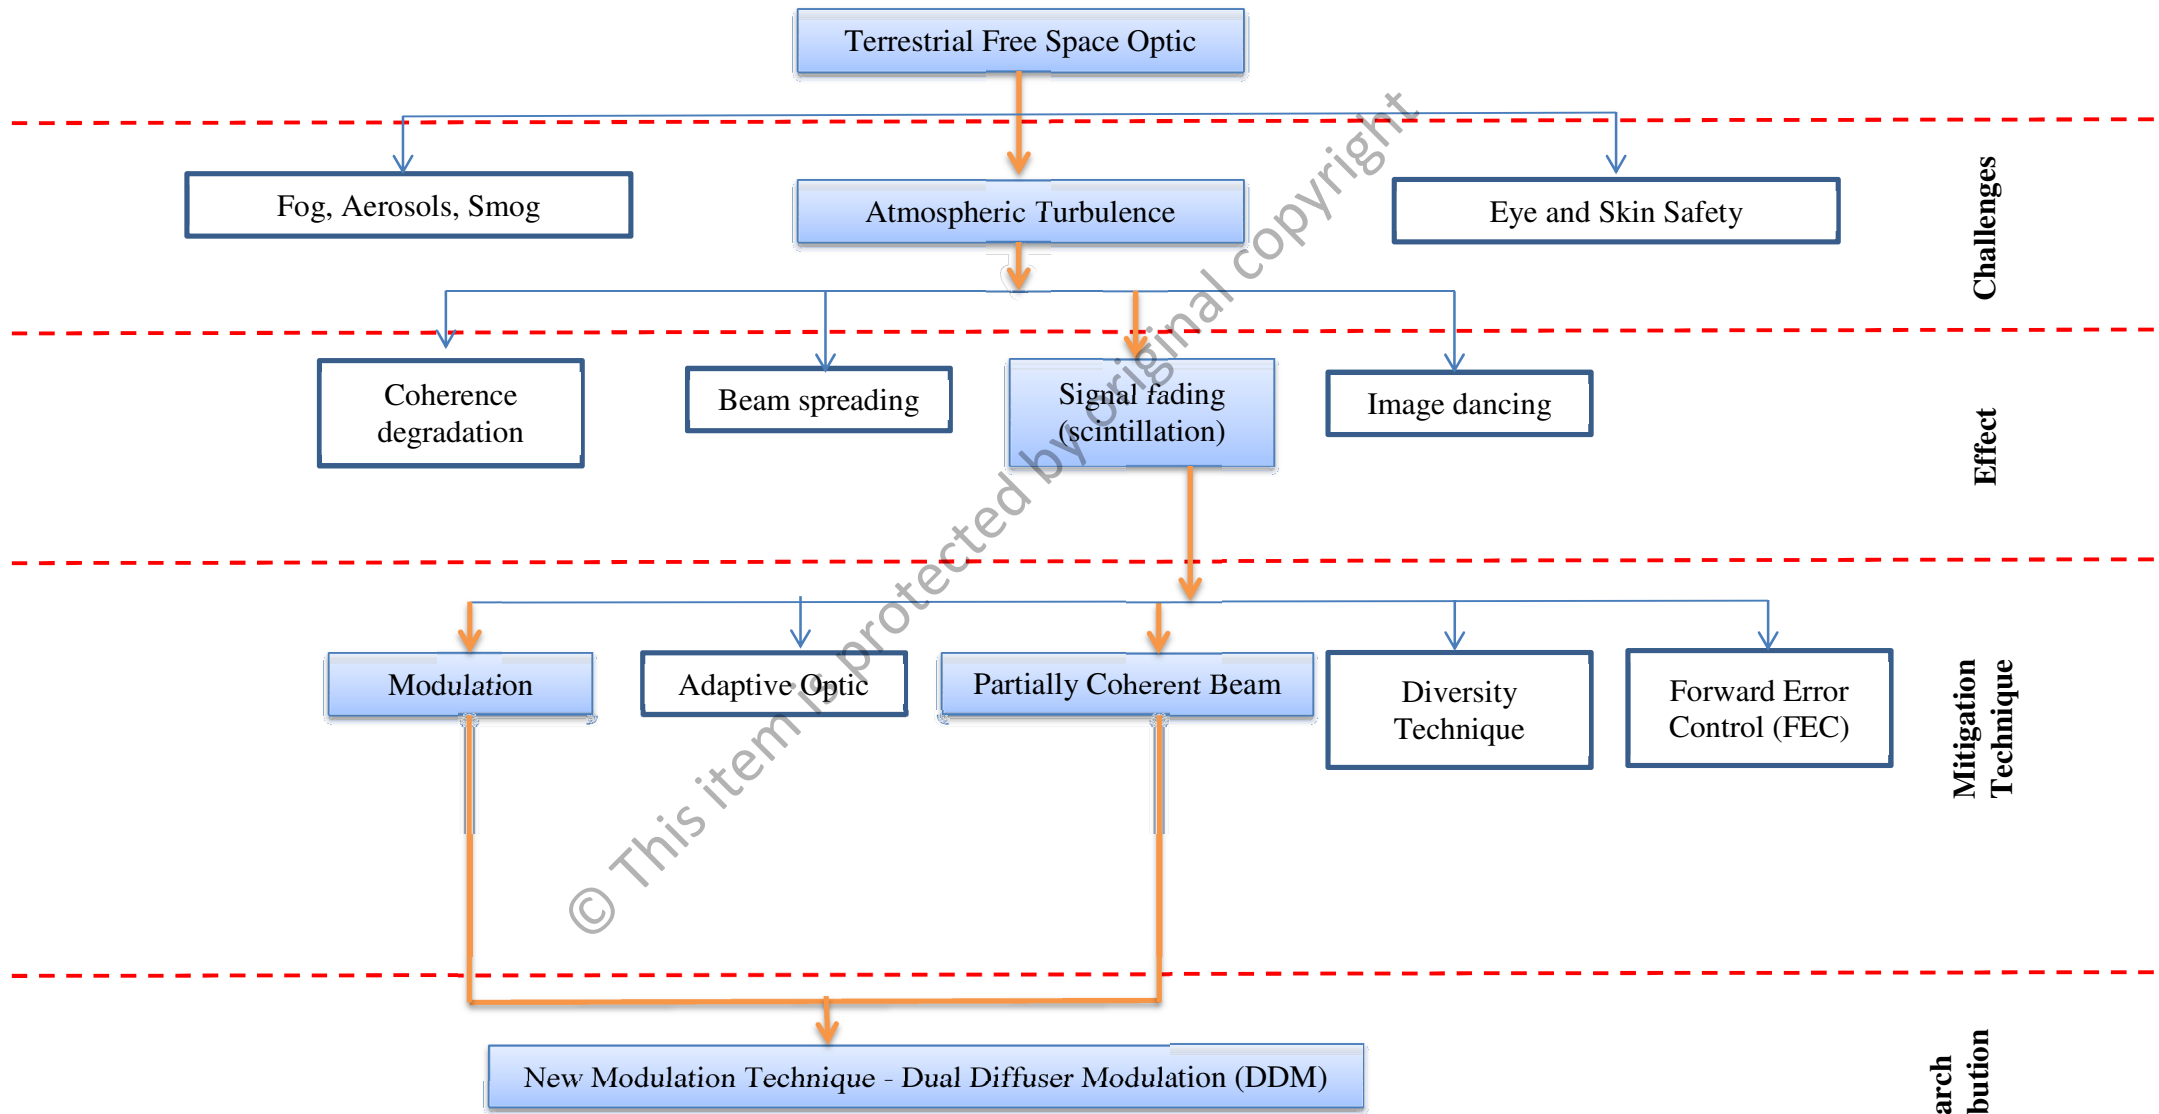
Terrestrial Free Space Optic

Fog, Aerosols, Smog

Atmospheric Turbulence

Eye and Skin Safety

Challenges

Coherence degradation

Beam spreading

Signal fading (scintillation)

Image dancing

Effect

Modulation

Adaptive Optic

Partially Coherent Beam

Diversity Technique

Forward Error Control (FEC)

Mitigation Technique

New Modulation Technique - Dual Diffuser Modulation (DDM)

arch bution

© This item is protected by original copyright